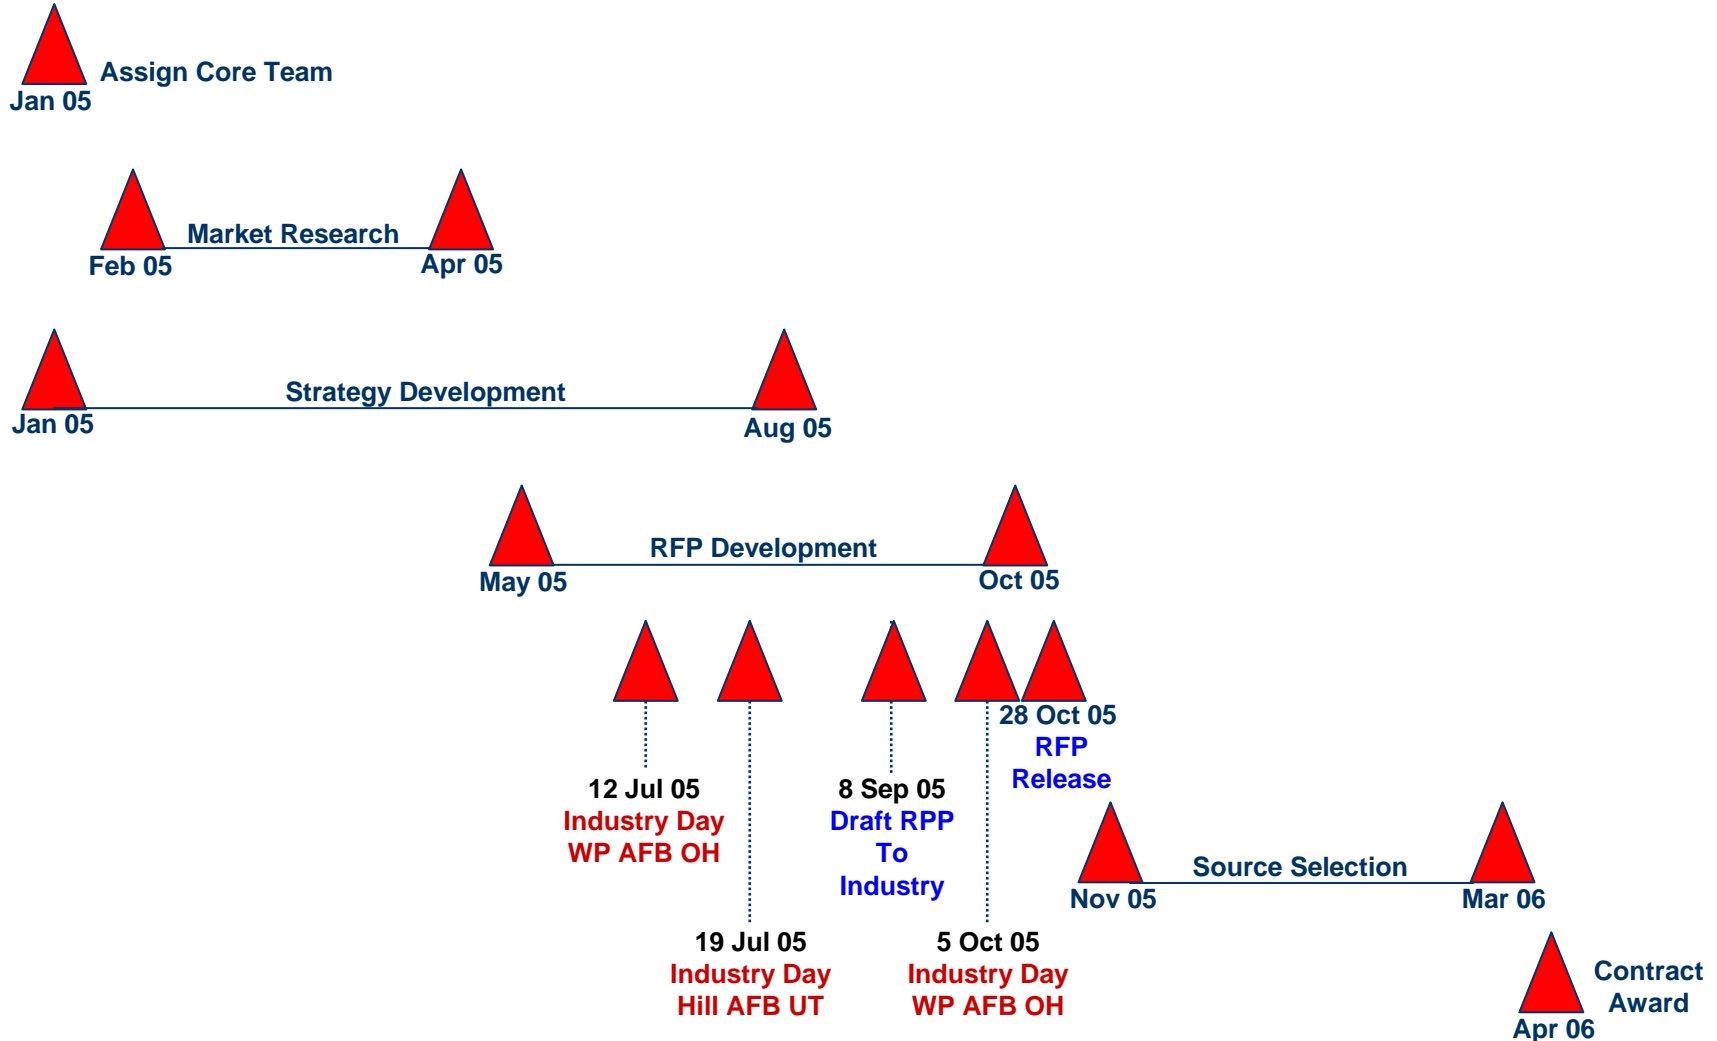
Assign Core Team
Jan 05

Market Research
Feb 05
Apr 05

Strategy Development
Jan 05
Aug 05

RFP Development
May 05
Oct 05

28 Oct 05
RFP
Release

12 Jul 05
Industry Day
WP AFB OH

8 Sep 05
Draft RPP
To
Industry

Source Selection
Nov 05
Mar 06

19 Jul 05
Industry Day
Hill AFB UT

5 Oct 05
Industry Day
WP AFB OH

Contract
Award
Apr 06